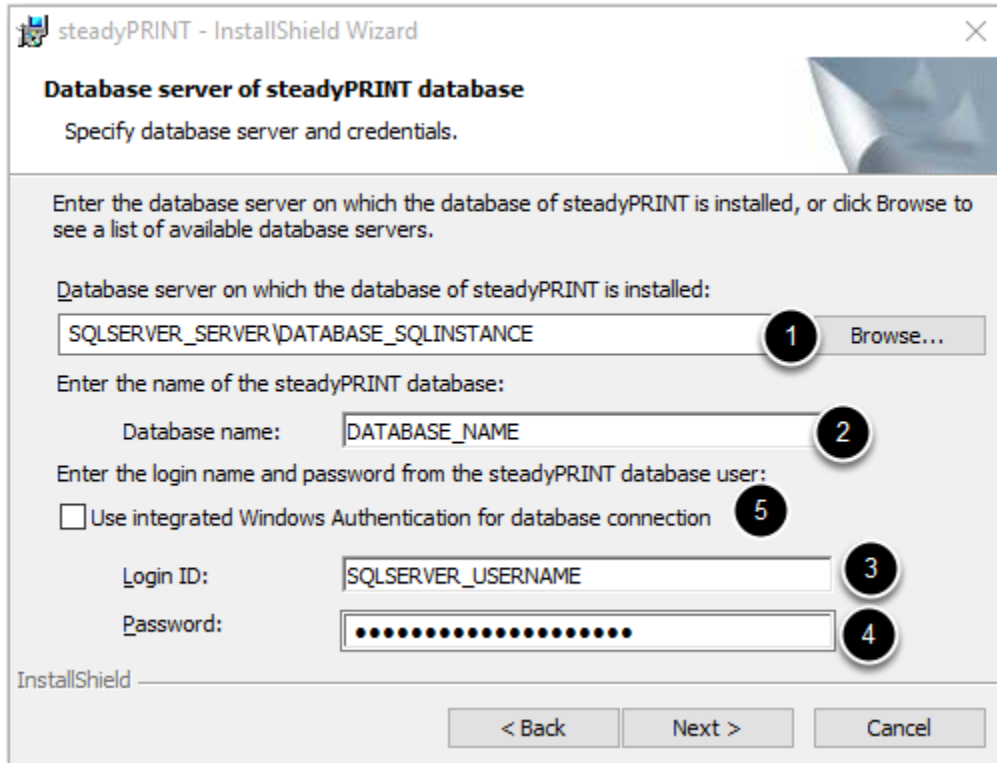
steadyPRINT - InstallShield Wizard

×

Database server of steadyPRINT database

Specify database server and credentials.

Enter the database server on which the database of steadyPRINT is installed, or click Browse to see a list of available database servers.

Database server on which the database of steadyPRINT is installed:

SQLSERVER_SERVER\DATABASE_SQLINSTANCE

1

Browse...

Enter the name of the steadyPRINT database:

Database name: DATABASE_NAME

2

Enter the login name and password from the steadyPRINT database user:

Use integrated Windows Authentication for database connection

5

Login ID: SQLSERVER_USERNAME

3

Password: ••••••••••••••••••••

4

InstallShield

< Back

Next >

Cancel